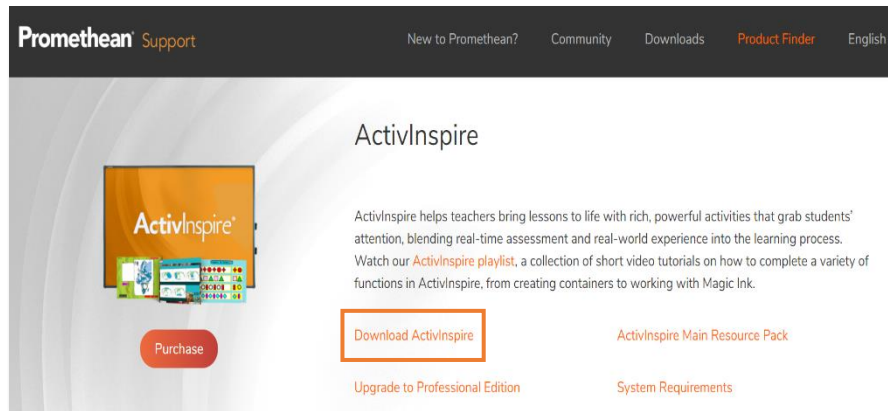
Promethean Support

New to Promethean? Community Downloads Product Finder English

ActivInspire

ActivInspire®

Purchase

ActivInspire helps teachers bring lessons to life with rich, powerful activities that grab students' attention, blending real-time assessment and real-world experience into the learning process. Watch our ActivInspire playlist, a collection of short video tutorials on how to complete a variety of functions in ActivInspire, from creating containers to working with Magic Ink.

Download ActivInspire

ActivInspire Main Resource Pack

Upgrade to Professional Edition

System Requirements